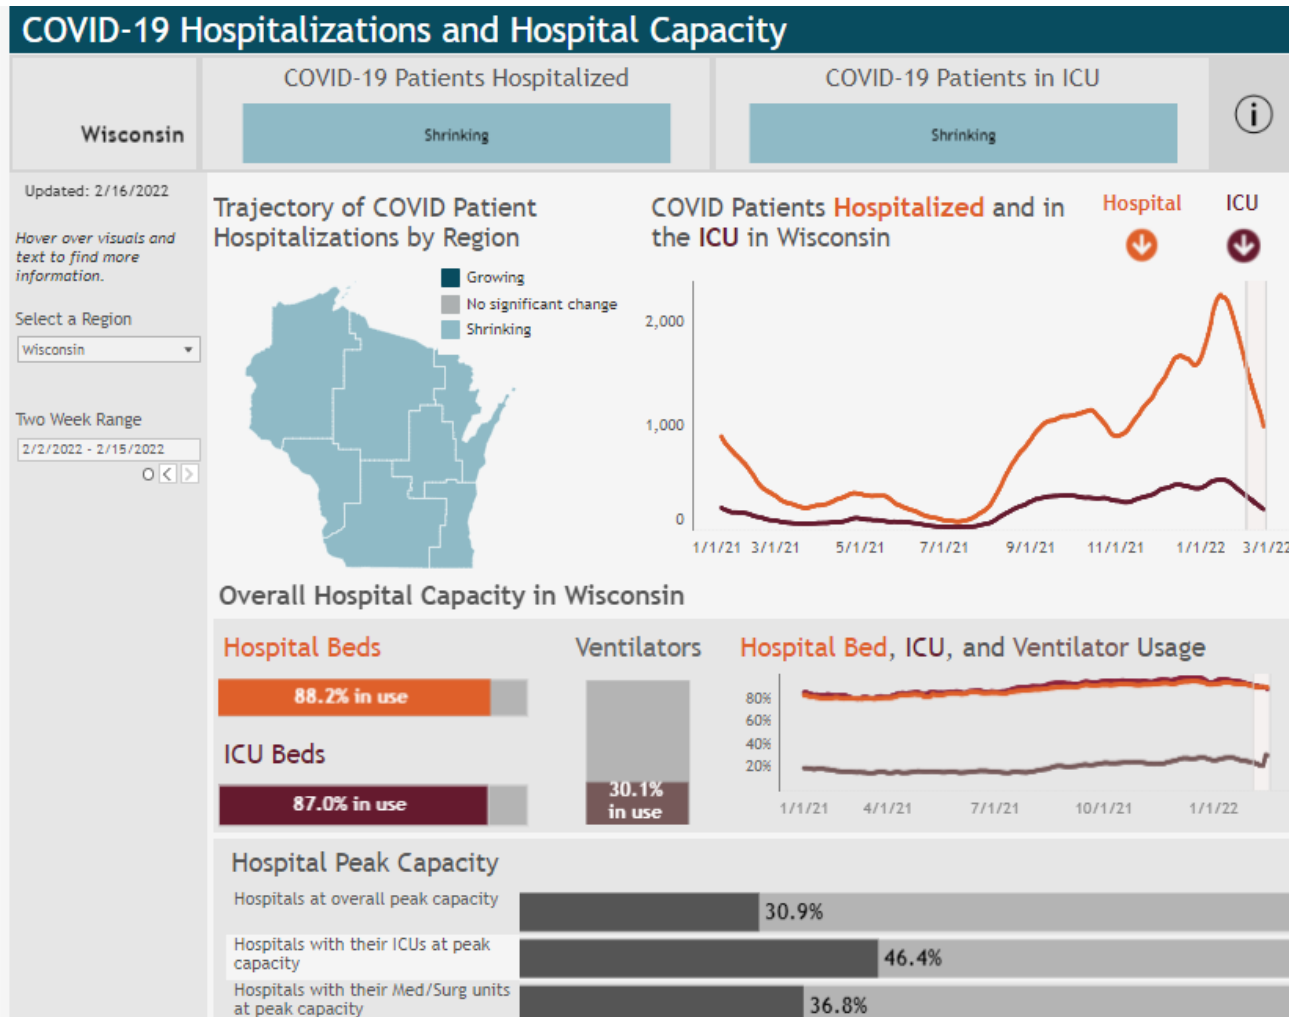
COVID-19 Hospitalizations and Hospital Capacity

Wisconsin

COVID-19 Patients Hospitalized

Shrinking

COVID-19 Patients in ICU

Shrinking

Updated: 2/16/2022

Hover over visuals and text to find more information.

Select a Region

Wisconsin

Two Week Range

2/2/2022 - 2/15/2022

Trajectory of COVID Patient Hospitalizations by Region

Growing
No significant change
Shrinking

COVID Patients Hospitalized and in the ICU in Wisconsin

Hospital

ICU

2,000
1,000
0

1/1/21 3/1/21 5/1/21 7/1/21 9/1/21 11/1/21 1/1/22 3/1/22

Overall Hospital Capacity in Wisconsin

Hospital Beds

88.2% in use

ICU Beds

87.0% in use

Ventilators

30.1% in use

Hospital Bed, ICU, and Ventilator Usage

80%
60%
40%
20%

1/1/21 4/1/21 7/1/21 10/1/21 1/1/22

Hospital Peak Capacity

Hospitals at overall peak capacity

30.9%

Hospitals with their ICUs at peak capacity

46.4%

Hospitals with their Med/Surg units at peak capacity

36.8%